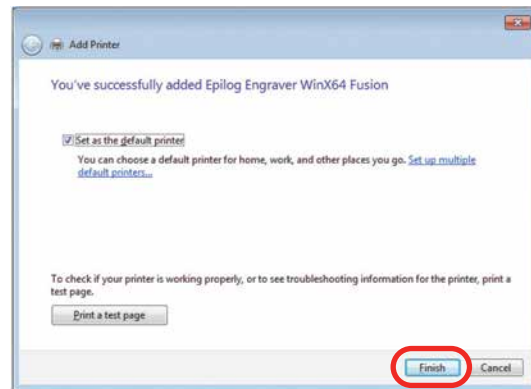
Add Printer

You've successfully added Epilog Engraver WinX64 Fusion

Set as the default printer

You can choose a default printer for home, work, and other places you go. Set up multiple default printers...

To check if your printer is working properly, or to see troubleshooting information for the printer, print a test page.

Print a test page

Finish

Cancel